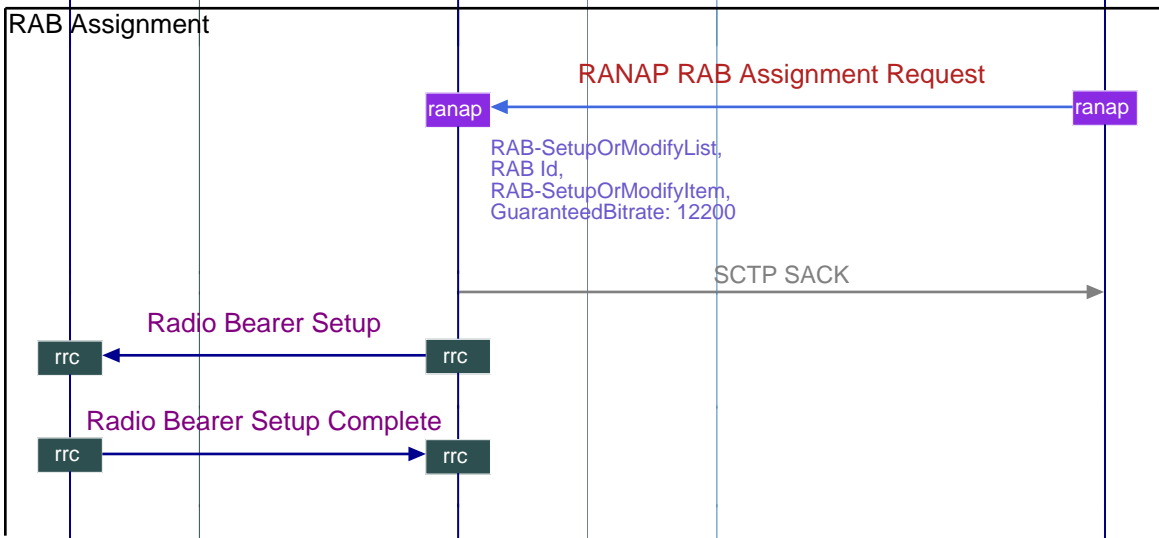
RAB Assignment

RANAP RAB Assignment Request

ranap

ranap

RAB-SetupOrModifyList,
RAB Id,
RAB-SetupOrModifyItem,
GuaranteedBitrate: 12200

SCTP SACK

Radio Bearer Setup

rrc

rrc

Radio Bearer Setup Complete

rrc

rrc